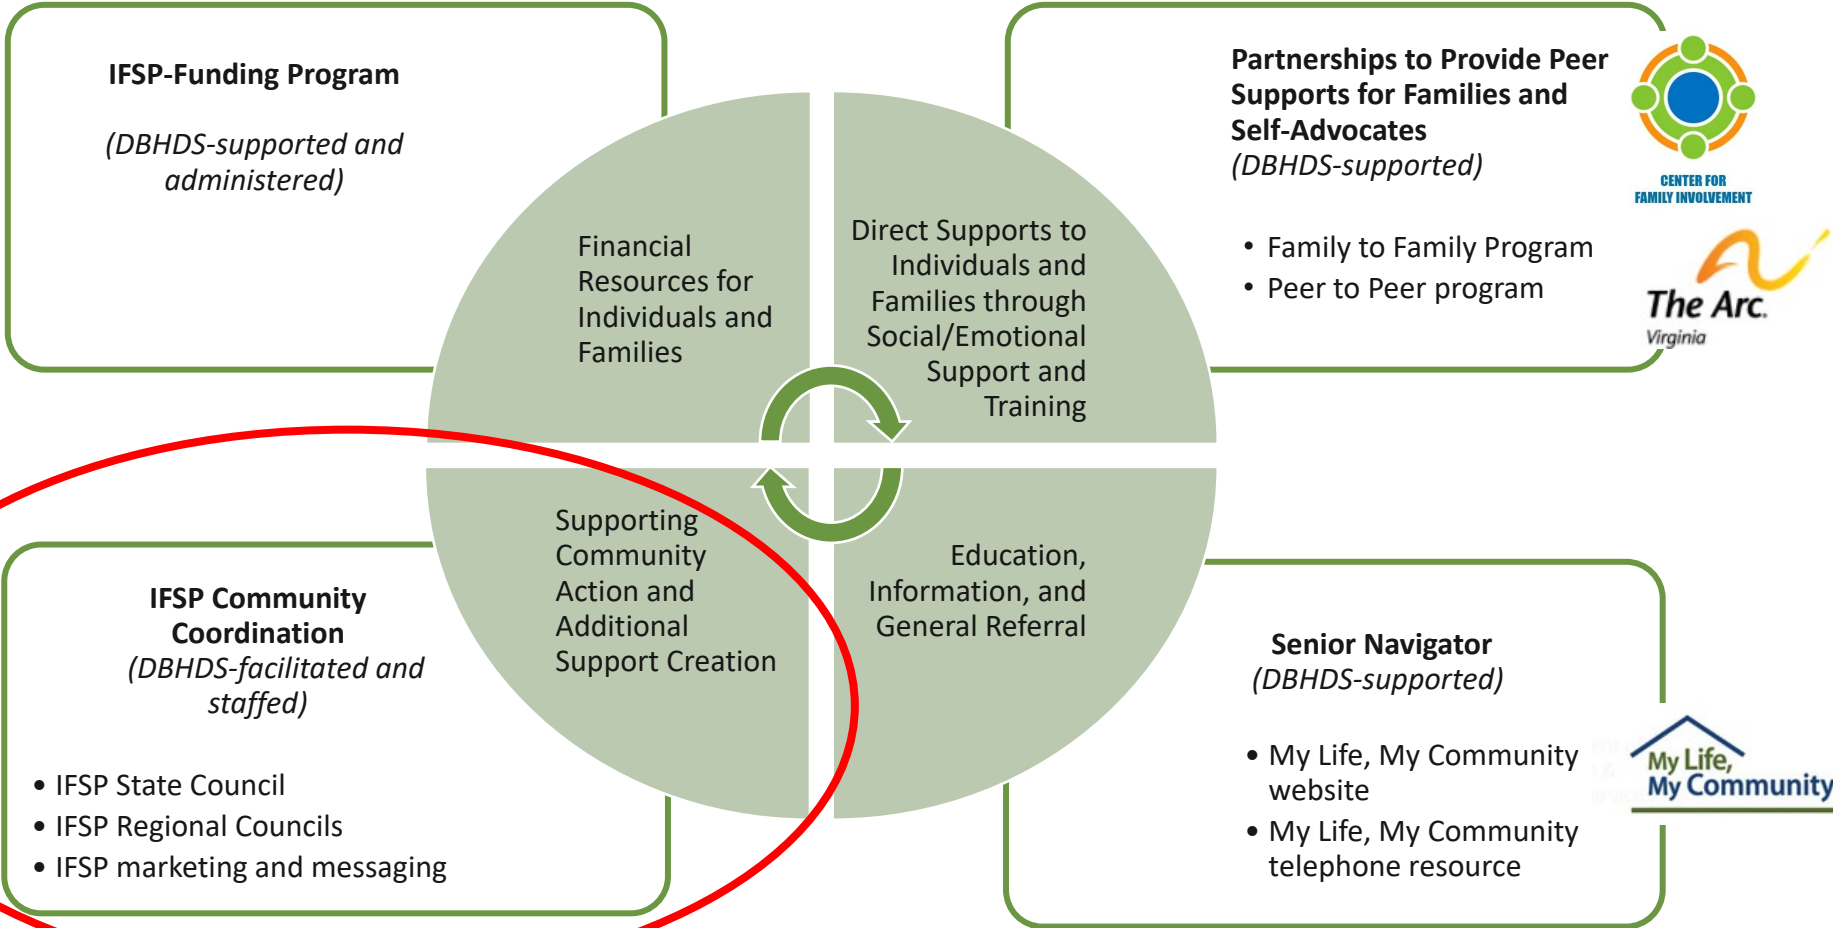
IFSP-Funding Program

(DBHDS-supported and administered)

Partnerships to Provide Peer Supports for Families and Self-Advocates
(DBHDS-supported)

CENTER FOR FAMILY INVOLVEMENT

• Family to Family Program
• Peer to Peer program

The Arc. Virginia

Financial Resources for Individuals and Families

Direct Supports to Individuals and Families through Social/Emotional Support and Training

Supporting Community Action and Additional Support Creation

Education, Information, and General Referral

IFSP Community Coordination
(DBHDS-facilitated and staffed)

• IFSP State Council
• IFSP Regional Councils
• IFSP marketing and messaging

Senior Navigator
(DBHDS-supported)

• My Life, My Community website
• My Life, My Community telephone resource

My Life, My Community